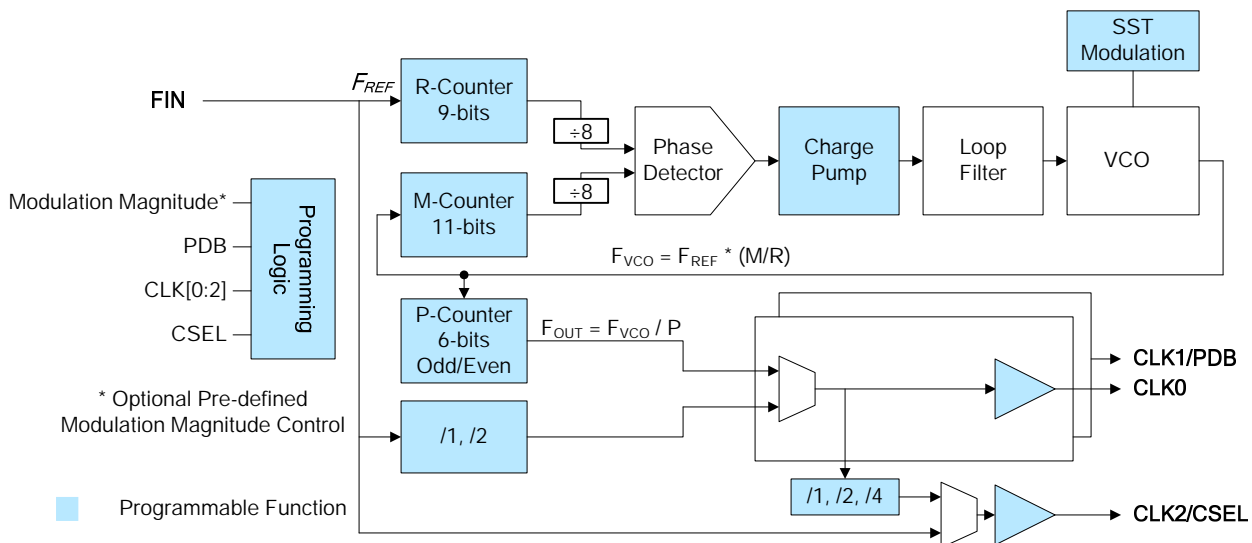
SST Modulation

FIN

$F_{REF}$

R-Counter 9-bits

÷8

Phase Detector

Charge Pump

Loop Filter

VCO

Modulation Magnitude*

PDB

CLK[0:2]

CSEL

Programming Logic

M-Counter 11-bits

÷8

$F_{VCO} = F_{REF} * (M/R)$

P-Counter 6-bits Odd/Even

$F_{OUT} = F_{VCO} / P$

CLK1/PDB

CLK0

* Optional Pre-defined Modulation Magnitude Control

/1, /2

/1, /2, /4

Programmable Function

CLK2/CSEL